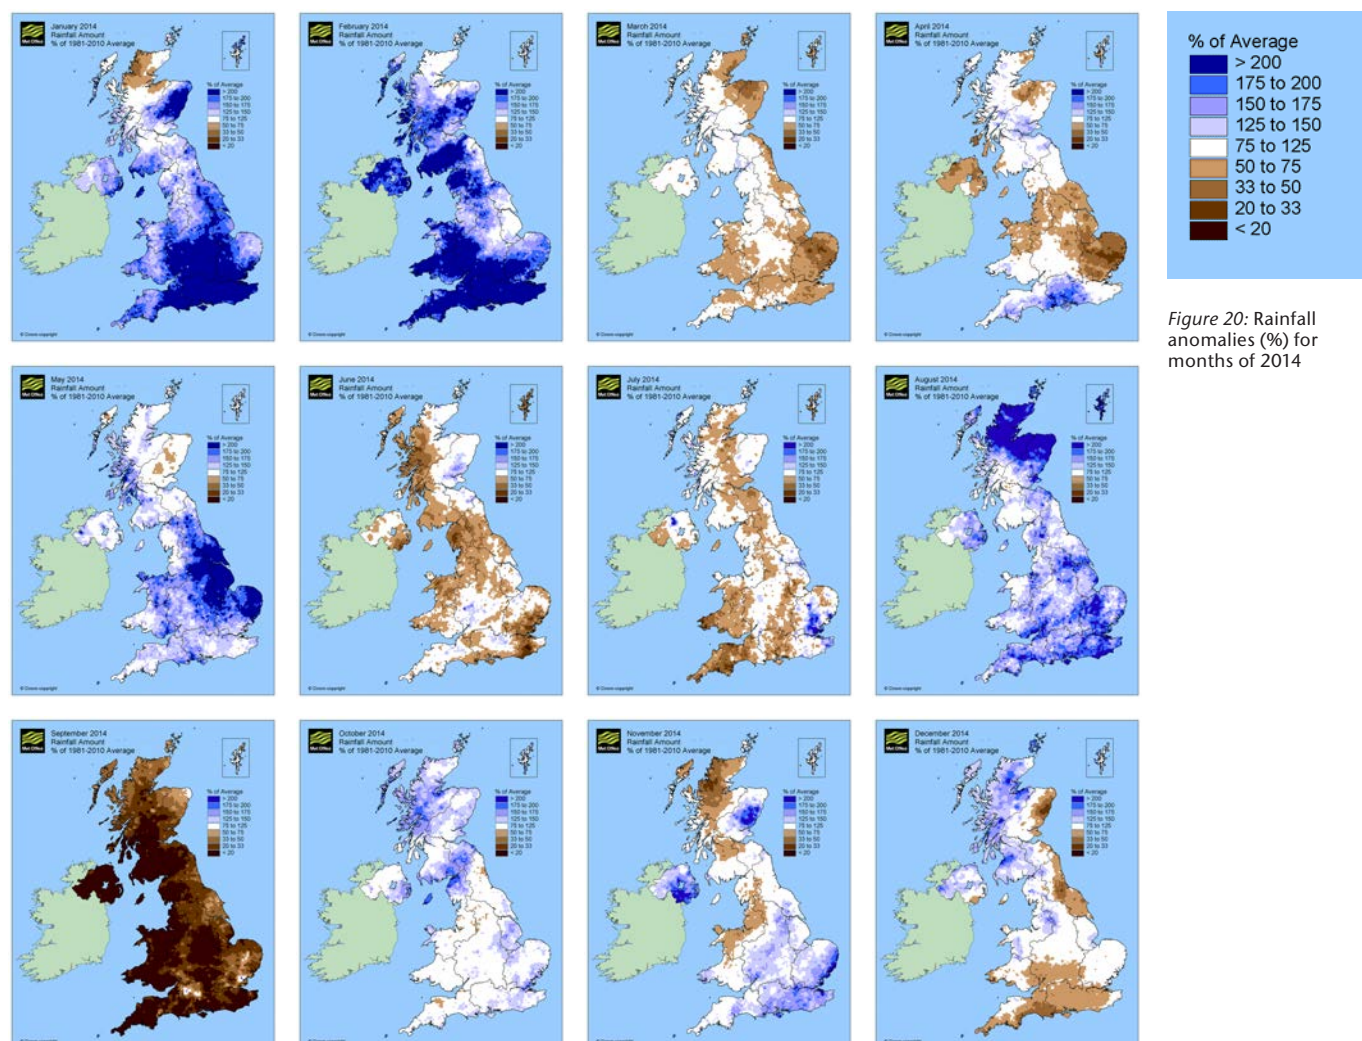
January 2014
Rainfall Amount
% of 1981-2010 Average

February 2014
Rainfall Amount
% of 1981-2010 Average

March 2014
Rainfall Amount
% of 1981-2010 Average

April 2014
Rainfall Amount
% of 1981-2010 Average

May 2014
Rainfall Amount
% of 1981-2010 Average

June 2014
Rainfall Amount
% of 1981-2010 Average

July 2014
Rainfall Amount
% of 1981-2010 Average

August 2014
Rainfall Amount
% of 1981-2010 Average

September 2014
Rainfall Amount
% of 1981-2010 Average

October 2014
Rainfall Amount
% of 1981-2010 Average

November 2014
Rainfall Amount
% of 1981-2010 Average

December 2014
Rainfall Amount
% of 1981-2010 Average

% of Average
> 200
175 to 200
150 to 175
125 to 150
75 to 125
50 to 75
33 to 50
20 to 33
< 20

*Figure 20:* Rainfall anomalies (%) for months of 2014